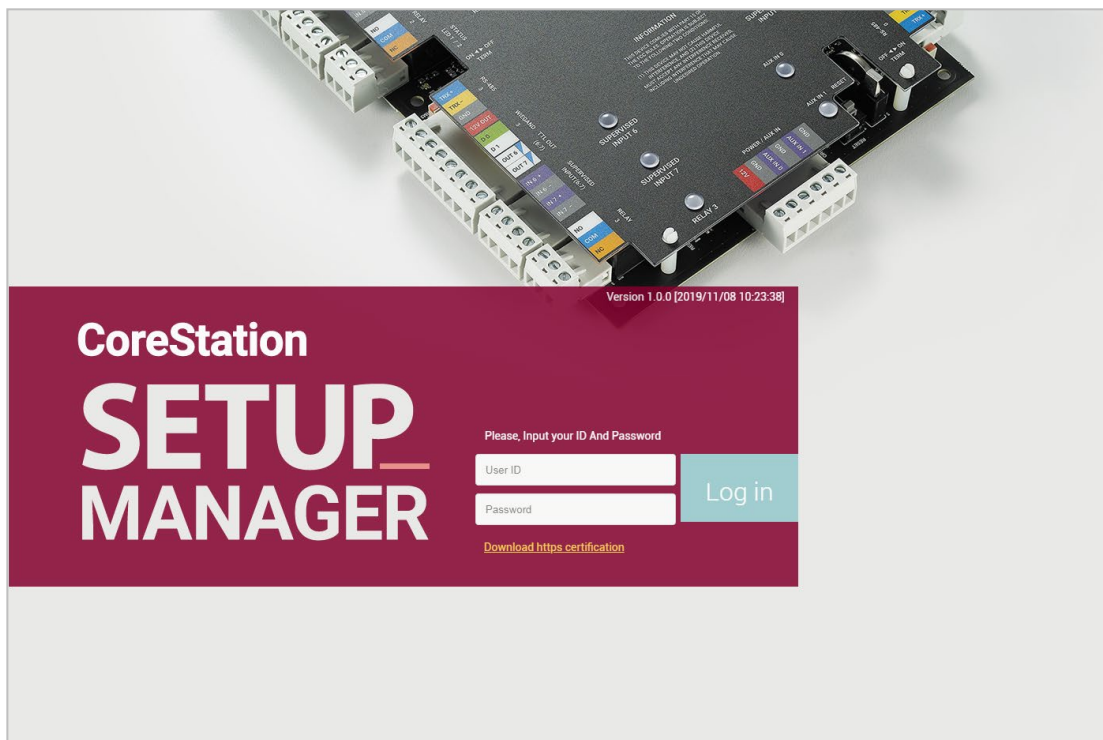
INFORMATION

SUPERVISED INPUT 6

SUPERVISED INPUT 7

RELAY 3

AUX IN 0

AUX IN 1

RESET

POWER / AUX IN

GND

AUX IN 1

GND

AUX IN 0

GND

12V

TRX +

TRX -

GND

12V OUT

D 0

D 1

OUT 6

OUT 7

WIEGAND

TTL OUT

SUPERVISED INPUT (6-7)

IN 6 +

IN 6 -

IN 7 +

IN 7 -

RELAY

NO

COM

NC

ON OFF TERM

OFF ON TERM

RS-485

Version 1.0.0 [2019/11/08 10:23:38]

CoreStation

SETUP_

MANAGER

Please, Input your ID And Password

User ID

Password

Log in

Download https certification